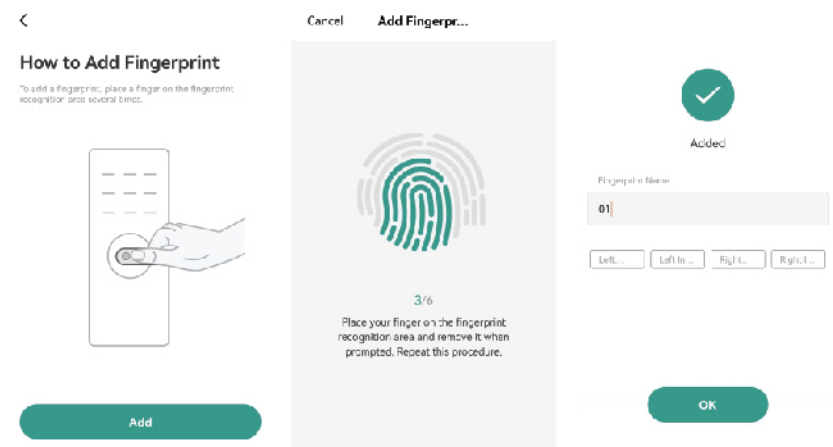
<

How to Add Fingerprint

To add a fingerprint, place a finger on the fingerprint recognition area several times.

Add

Cancel Add Fingerpr...

3/6

Place your finger on the fingerprint recognition area and remove it when prompted. Repeat this procedure.

Added

Fingerprint Name

01

Left... Left In... Right... Right I...

OK